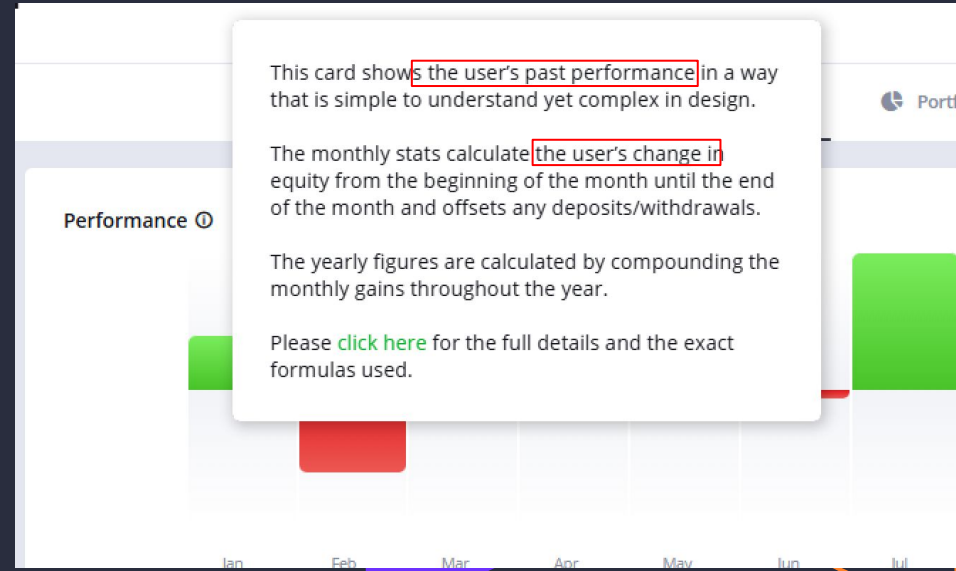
Port

Performance ⓘ

This card shows the user's past performance in a way that is simple to understand yet complex in design.

The monthly stats calculate the user's change in equity from the beginning of the month until the end of the month and offsets any deposits/withdrawals.

The yearly figures are calculated by compounding the monthly gains throughout the year.

Please click here for the full details and the exact formulas used.

Jan Feb Mar Apr May Jun Jul